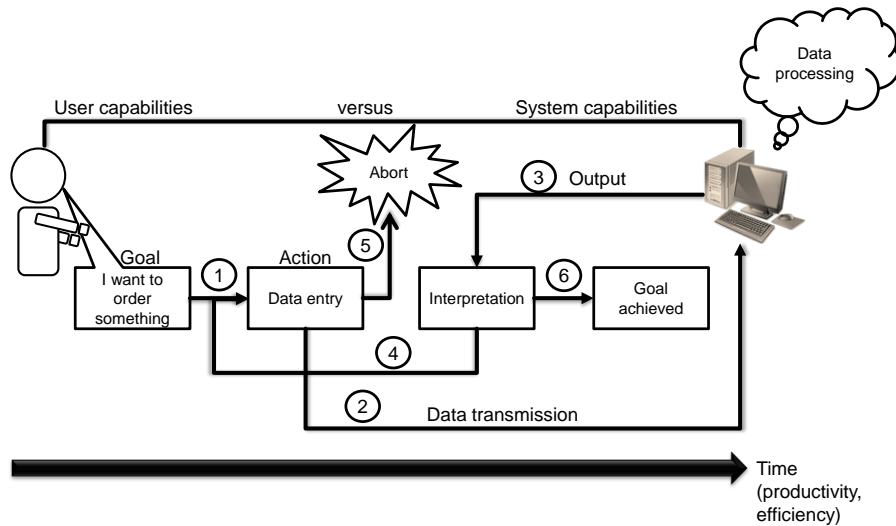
Data processing

User capabilities

versus

System capabilities

Abort

3

Output

Goal

Action

5

1

I want to order something

Data entry

Interpretation

6

Goal achieved

4

2

Data transmission

Time (productivity, efficiency)